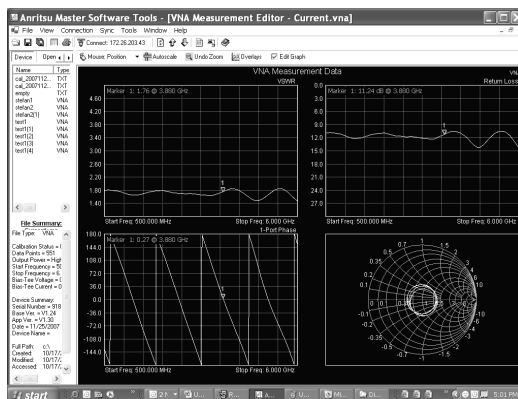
Anritsu Master Software Tools - [VNA Measurement Editor - Current.vna]

File View Connection Sync Tools Window Help

Connect: 172.26.203.43

Device Open

Mouse: Position Autoscale Undo Zoom Overlays Edit Graph

| Name | Type |
|---|---|
| cal_2007112... | TXT |
| cal_2007112... | TXT |
| empty | VNA |
| stefan1 | VNA |
| stefan2 | VNA |
| stefan2(1) | VNA |
| test1 | VNA |
| test1(1) | VNA |
| test1(2) | VNA |
| test1(3) | VNA |
| test1(4) | VNA |

File Summary:
File Type: VNA

Calibration Status = I
Data Points = 551
Output Power = High
Start Frequency = 5(
Stop Frequency = 6.
Bias-Tee Voltage = (
Bias-Tee Current = 0

Device Summary:
Serial Number = 918
Base Ver. = V1.24
App Ver. = V1.30
Date = 11/25/2007
Device Name =

Full Path: c:\
Created: 10/17/
Modified: 10/17/
Accessed: 10/17/

VNA Measurement Data

VSWR
Marker 1: 1.76 @ 3.880 GHz
4.60
4.20
3.80
3.40
3.00
2.60
2.20
1.80
1.40
1
Start Freq: 500.000 MHz
Stop Freq: 6.000 GHz

Return Loss
Marker 1: 11.24 dB @ 3.880 GHz
0.0
3.0
6.0
9.0
12.0
15.0
18.0
21.0
24.0
27.0
1
Start Freq: 500.000 MHz
Stop Freq: 6.000 GHz

1-Port Phase
Marker 1: 0.27 @ 3.880 GHz
180.0
144.0
108.0
72.0
36.0
0.0
-36.0
-72.0
-108.0
-144.0
1
Start Freq: 500.000 MHz
Stop Freq: 6.000 GHz

0.7 1 1.5
0.5
0.35
2
0.2
0
-0.2
-0.35
-0.5
-0.7 -1 -1.5

start

5:01 PM